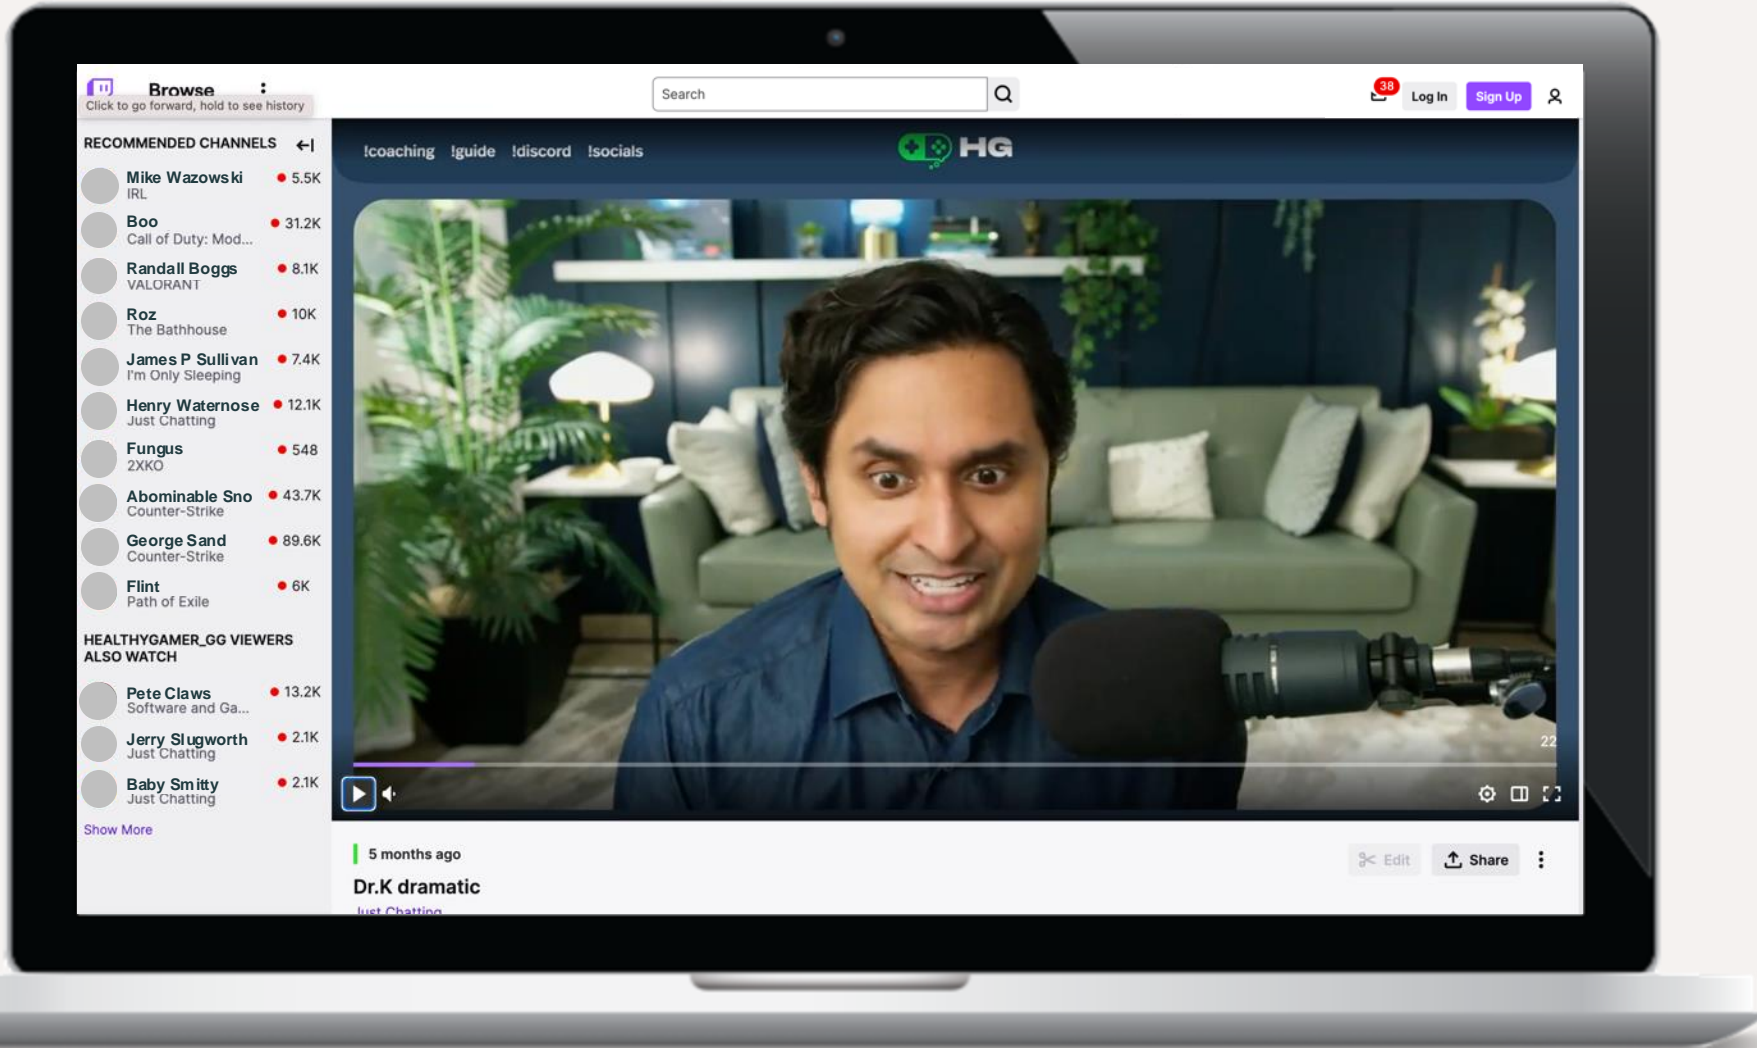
Browse
Click to go forward, hold to see history

Search

38
Log In
Sign Up

RECOMMENDED CHANNELS

Mike Wazowski
IRL
5.5K

Boo
Call of Duty: Mod...
31.2K

Randall Boggs
VALORANT
8.1K

Roz
The Bathhouse
10K

James P Sullivan
I'm Only Sleeping
7.4K

Henry Waternose
Just Chatting
12.1K

Fungus
2XKO
548

Abominable Sno
Counter-Strike
43.7K

George Sand
Counter-Strike
89.6K

Flint
Path of Exile
6K

HEALTHYGAMER_GG VIEWERS ALSO WATCH

Pete Claws
Software and Ga...
13.2K

Jerry Slugworth
Just Chatting
2.1K

Baby Smitty
Just Chatting
2.1K

Show More

!coaching !guide !discord !socials

HG

22

5 months ago

Dr.K dramatic

Just Chatting

Edit
Share